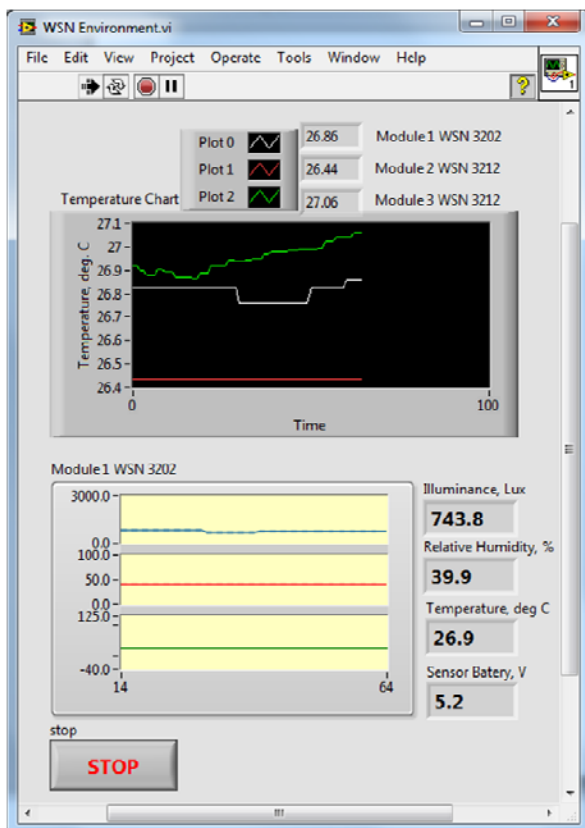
WSN Environment.vi

File Edit View Project Operate Tools Window Help

Plot 0
Plot 1
Plot 2

26.86 Module 1 WSN 3202
26.44 Module 2 WSN 3212
27.06 Module 3 WSN 3212

Temperature Chart

Temperature, deg. C

27.1
27
26.9
26.8
26.7
26.6
26.5
26.4

0
100
Time

Module 1 WSN 3202

3000.0
0.0
100.0
50.0
0.0
125.0
-40.0
14
64

Illuminance, Lux
743.8
Relative Humidity, %
39.9
Temperature, deg C
26.9
Sensor Batery, V
5.2

stop
STOP